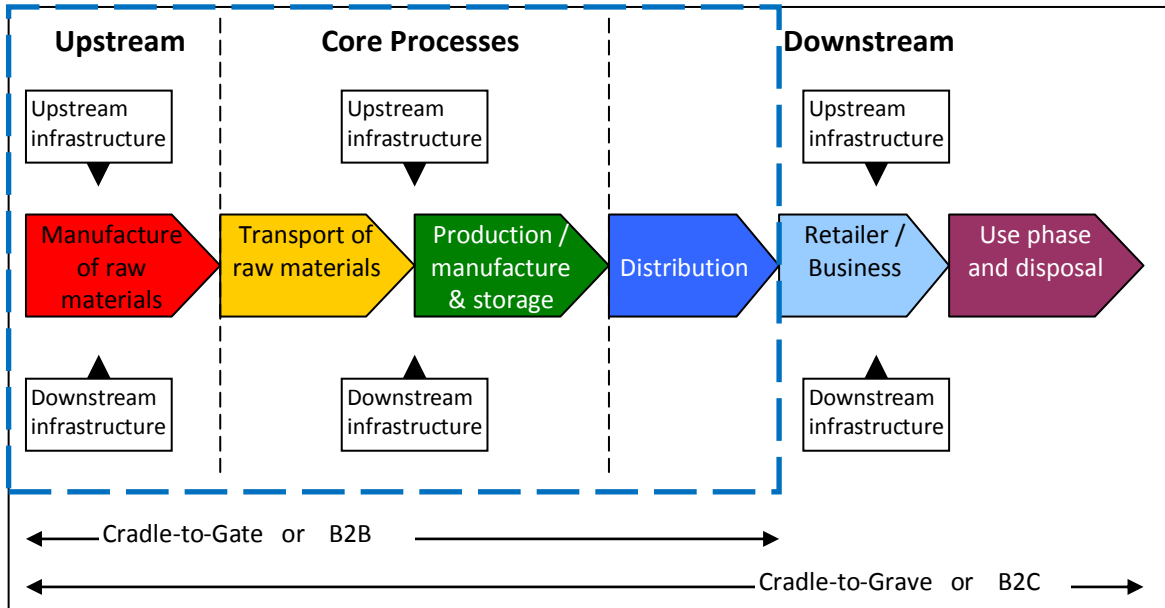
Upstream

Core Processes

Downstream

Upstream infrastructure

Upstream infrastructure

Upstream infrastructure

Manufacture of raw materials

Transport of raw materials

Production / manufacture & storage

Distribution

Retailer / Business

Use phase and disposal

Downstream infrastructure

Downstream infrastructure

Downstream infrastructure

Cradle-to-Gate or B2B

Cradle-to-Grave or B2C